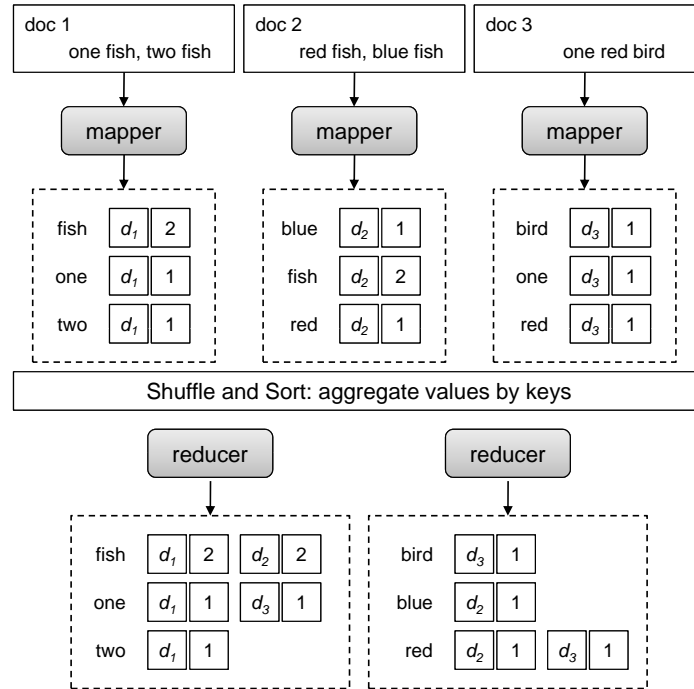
doc 1
one fish, two fish

doc 2
red fish, blue fish

doc 3
one red bird

mapper

mapper

mapper

fish $d_1$ 2
one $d_1$ 1
two $d_1$ 1

blue $d_2$ 1
fish $d_2$ 2
red $d_2$ 1

bird $d_3$ 1
one $d_3$ 1
red $d_3$ 1

Shuffle and Sort: aggregate values by keys

reducer

reducer

fish $d_1$ 2 $d_2$ 2
one $d_1$ 1 $d_3$ 1
two $d_1$ 1

bird $d_3$ 1
blue $d_2$ 1
red $d_2$ 1 $d_3$ 1